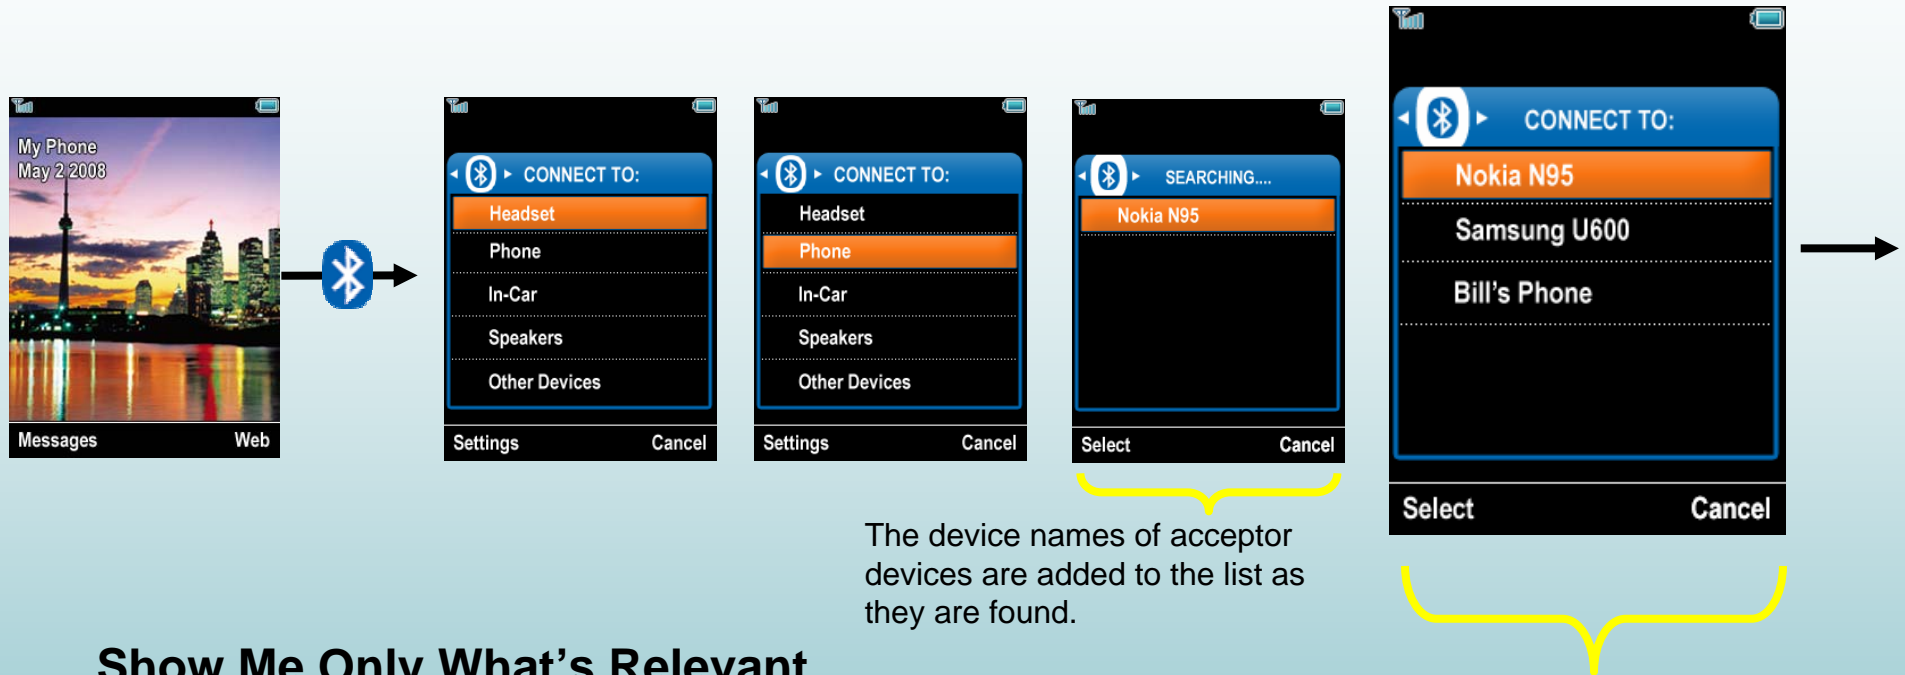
My Phone
May 2 2008

Messages Web

CONNECT TO:
Headset
Phone
In-Car
Speakers
Other Devices

Settings Cancel

CONNECT TO:
Headset
Phone
In-Car
Speakers
Other Devices

Settings Cancel

SEARCHING....
Nokia N95

Select Cancel

CONNECT TO:
Nokia N95
Samsung U600
Bill's Phone

Select Cancel

The device names of acceptor devices are added to the list as they are found.

Show Me Only What's Relevant